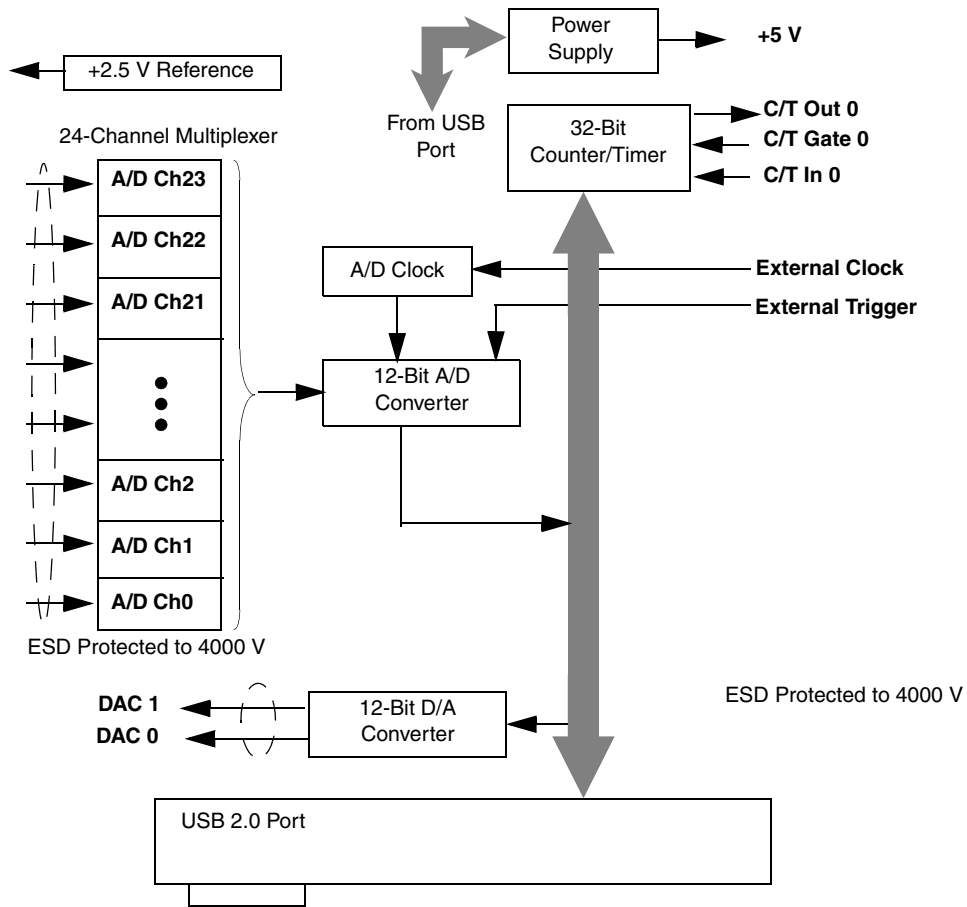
+2.5 V Reference

Power Supply

+5 V

From USB Port

32-Bit Counter/Timer

C/T Out 0

C/T Gate 0

C/T In 0

24-Channel Multiplexer

A/D Ch23

A/D Ch22

A/D Ch21

A/D Ch2

A/D Ch1

A/D Ch0

A/D Clock

External Clock

External Trigger

12-Bit A/D Converter

ESD Protected to 4000 V

DAC 1

DAC 0

12-Bit D/A Converter

ESD Protected to 4000 V

USB 2.0 Port